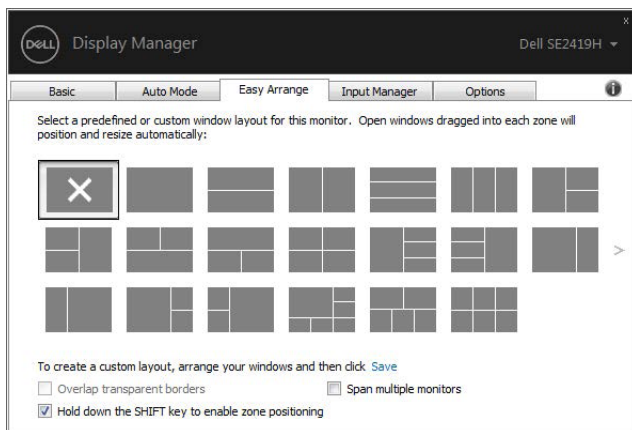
DELL Display Manager

Dell SE2419H

Basic | Auto Mode | Easy Arrange | Input Manager | Options

Select a predefined or custom window layout for this monitor. Open windows dragged into each zone will position and resize automatically:

To create a custom layout, arrange your windows and then click Save

Overlap transparent borders

Span multiple monitors

Hold down the SHIFT key to enable zone positioning